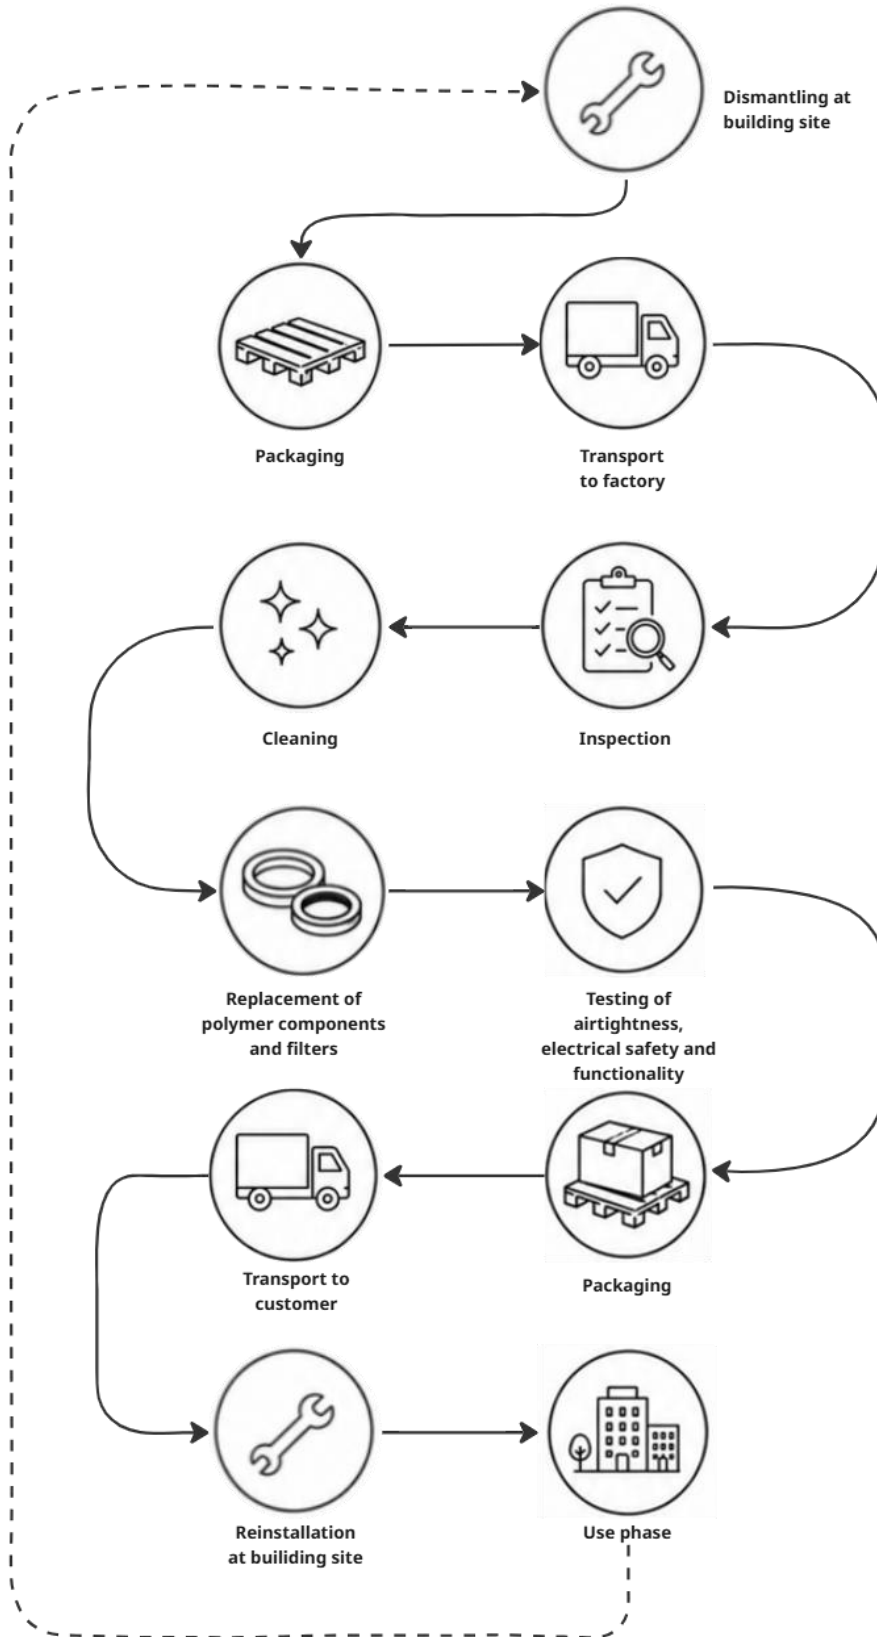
Dismantling at building site

Packaging

Transport to factory

Cleaning

Inspection

Replacement of polymer components and filters

Testing of airtightness, electrical safety and functionality

Transport to customer

Packaging

Reinstallation at builiding site

Use phase